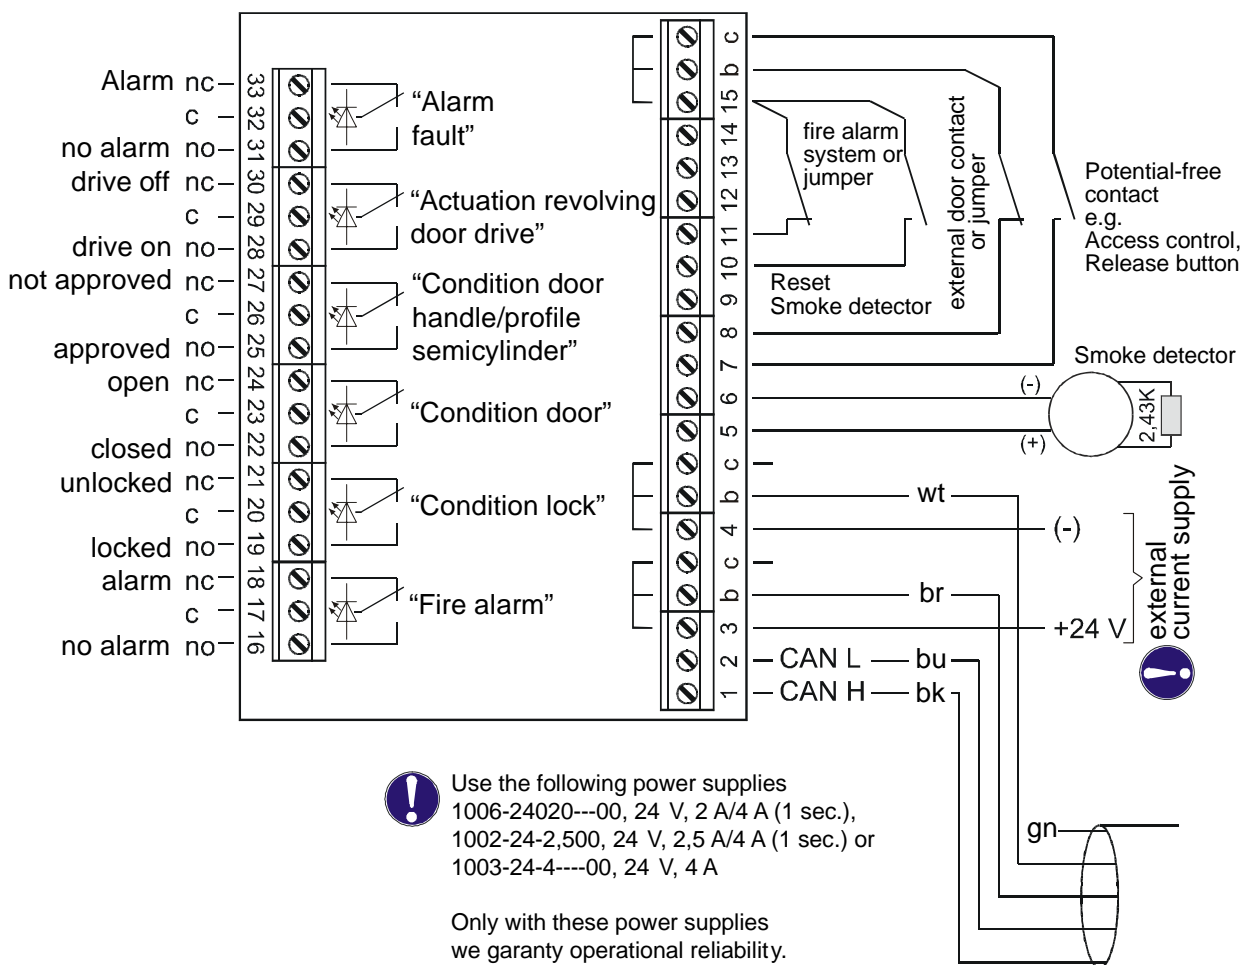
Alarm nc
c
no alarm no
drive off nc
c
drive on no
not approved nc
c
approved no
open nc
c
closed no
unlocked nc
c
locked no
alarm nc
c
no alarm no

33 32 31 30 29 28 27 26 25 24 23 22 21 20 19 18 17 16

"Alarm fault"
"Actuation revolving door drive"
"Condition door handle/profile semicylinder"
"Condition door"
"Condition lock"
"Fire alarm"

c b 15 14 13 12 11 10 9 8 7 6 5 c b 4 c b 3 2 1

fire alarm system or jumper
Reset Smoke detector
external door contact or jumper
Potential-free contact e.g. Access control, Release button
Smoke detector
(-)
(+)
2,43K
wt
(-)
br
+24 V
external current supply
CAN L — bu
CAN H — bk
gn

Use the following power supplies
1006-24020---00, 24 V, 2 A/4 A (1 sec.),
1002-24-2,500, 24 V, 2,5 A/4 A (1 sec.) or
1003-24-4----00, 24 V, 4 A

Only with these power supplies we garanty operational reliability.